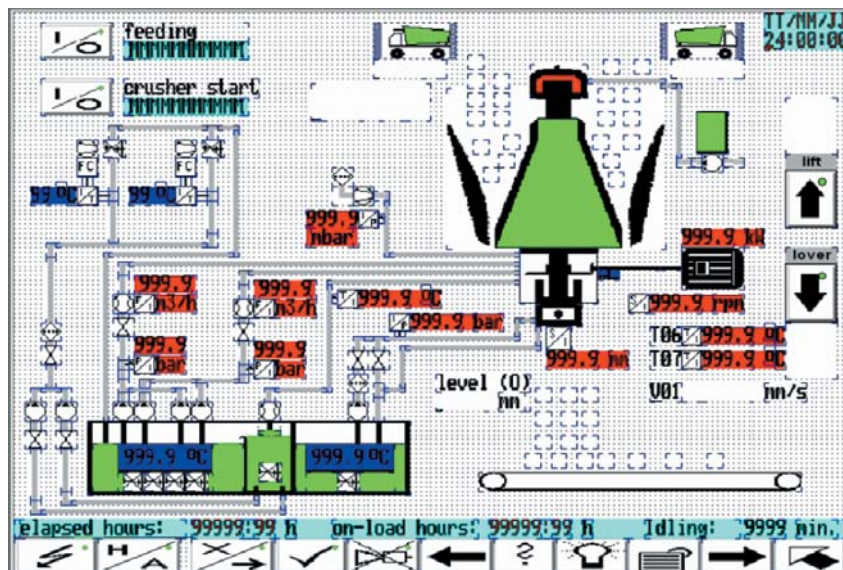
feeding

crusher start

TT/MM/JJ
24:00:00

FC
FC
99.9 °C
99.9 °C

999.9 mbar

999.9 kW

lift

lover

999.9 m3/h
999.9 m3/h
999.9 °C
999.9 bar
999.9 bar
999.9 bar
999.9 rpm
999.9 mm
T06 999.9 °C
T07 999.9 °C

level (0) mm

V01 mm/s

999.9 °C
999.9 °C

elapsed hours: 99999:99 h
on-load hours: 99999:99 h
Idling: 9999 min.

H
A
?